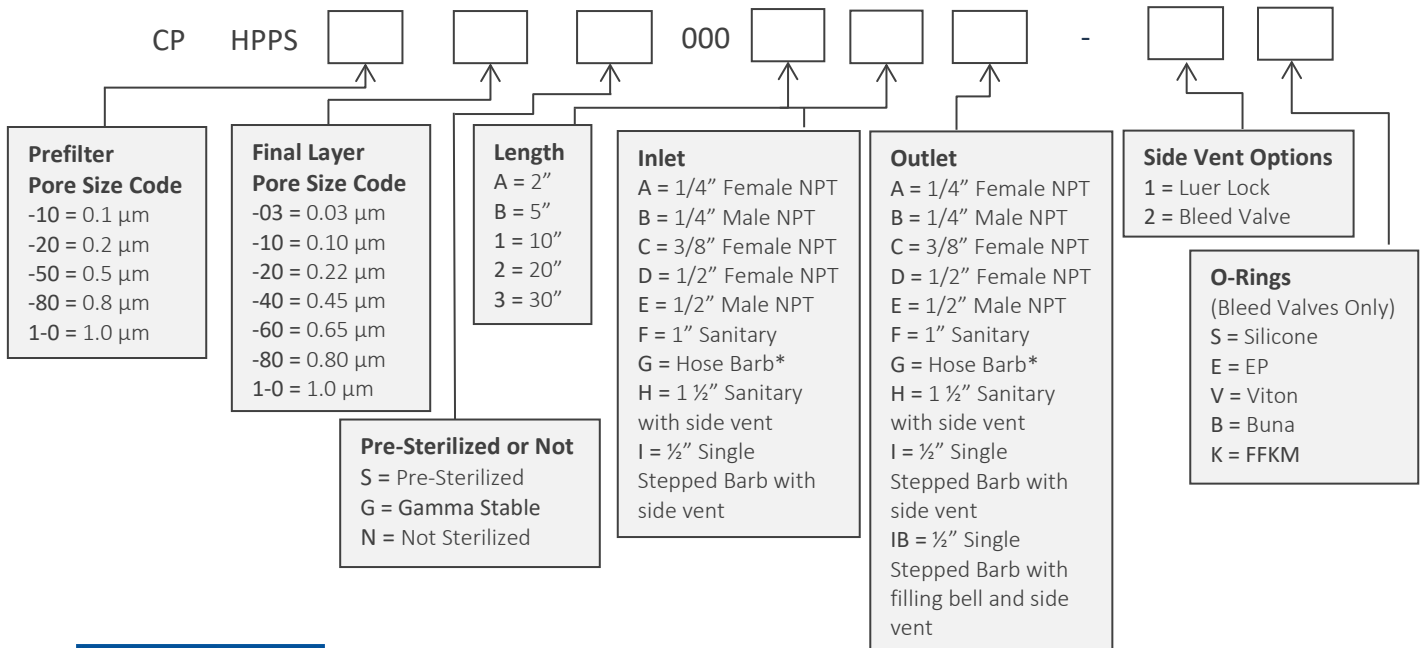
CP HPPS 000 -

**Prefilter Pore Size Code**
-10 = 0.1 µm
-20 = 0.2 µm
-50 = 0.5 µm
-80 = 0.8 µm
1-0 = 1.0 µm

**Final Layer Pore Size Code**
-03 = 0.03 µm
-10 = 0.10 µm
-20 = 0.22 µm
-40 = 0.45 µm
-60 = 0.65 µm
-80 = 0.80 µm
1-0 = 1.0 µm

**Pre-Sterilized or Not**
S = Pre-Sterilized
G = Gamma Stable
N = Not Sterilized

**Length**
A = 2"
B = 5"
1 = 10"
2 = 20"
3 = 30"

**Inlet**
A = 1/4" Female NPT
B = 1/4" Male NPT
C = 3/8" Female NPT
D = 1/2" Female NPT
E = 1/2" Male NPT
F = 1" Sanitary
G = Hose Barb*
H = 1 ½" Sanitary with side vent
I = ½" Single Stepped Barb with side vent

**Outlet**
A = 1/4" Female NPT
B = 1/4" Male NPT
C = 3/8" Female NPT
D = 1/2" Female NPT
E = 1/2" Male NPT
F = 1" Sanitary
G = Hose Barb*
H = 1 ½" Sanitary with side vent
I = ½" Single Stepped Barb with side vent
IB = ½" Single Stepped Barb with filling bell and side vent

**Side Vent Options**
1 = Luer Lock
2 = Bleed Valve

**O-Rings**
(Bleed Valves Only)
S = Silicone
E = EP
V = Viton
B = Buna
K = FFKM